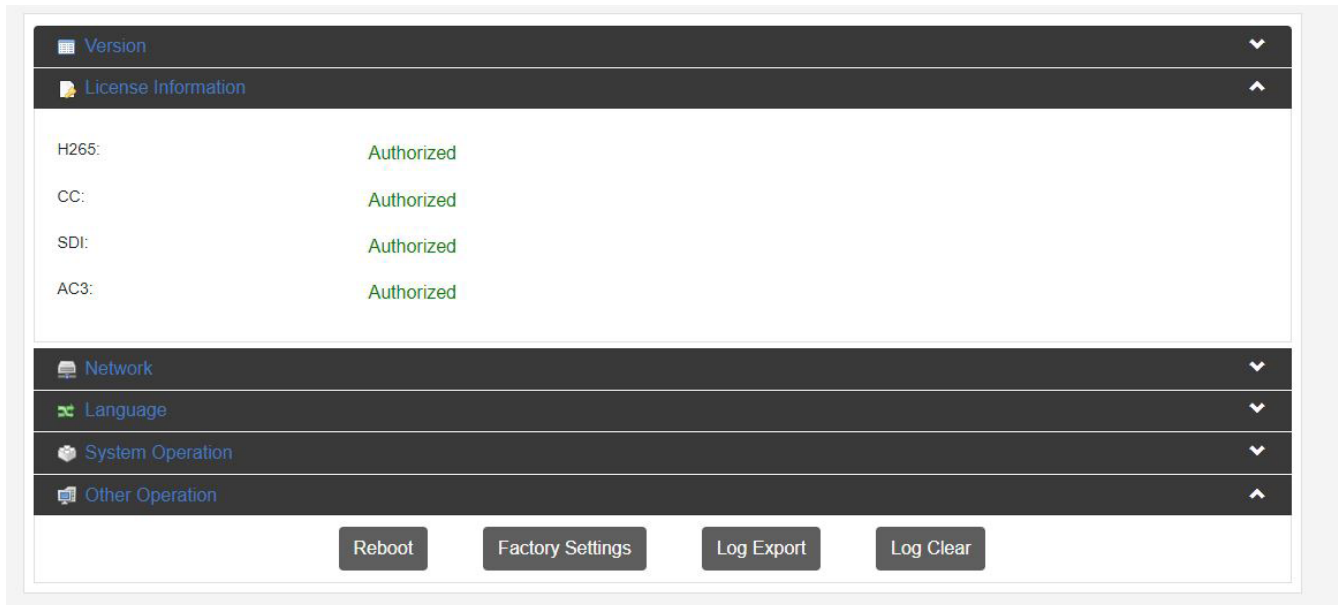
Version

License Information

| | |
|---|---|
| H265: | Authorized |
| CC: | Authorized |
| SDI: | Authorized |
| AC3: | Authorized |

Network

Language

System Operation

Other Operation

Reboot Factory Settings Log Export Log Clear